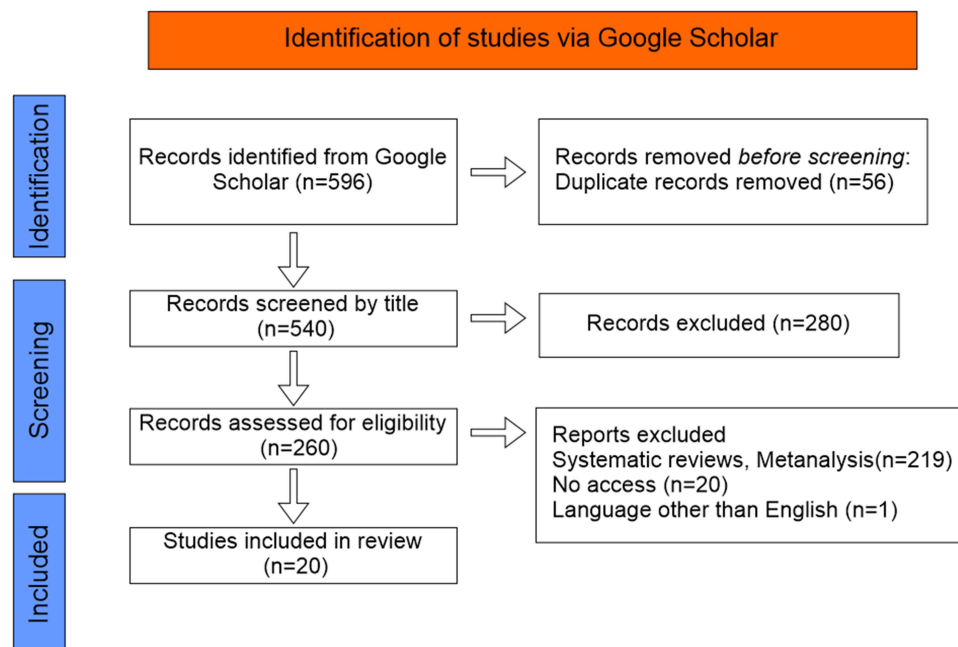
Identification of studies via Google Scholar

Identification

Records identified from Google Scholar (n=596)

Records removed *before screening*: Duplicate records removed (n=56)

Screening

Records screened by title (n=540)

Records excluded (n=280)

Records assessed for eligibility (n=260)

Reports excluded
Systematic reviews, Metanalysis(n=219)
No access (n=20)
Language other than English (n=1)

Included

Studies included in review (n=20)